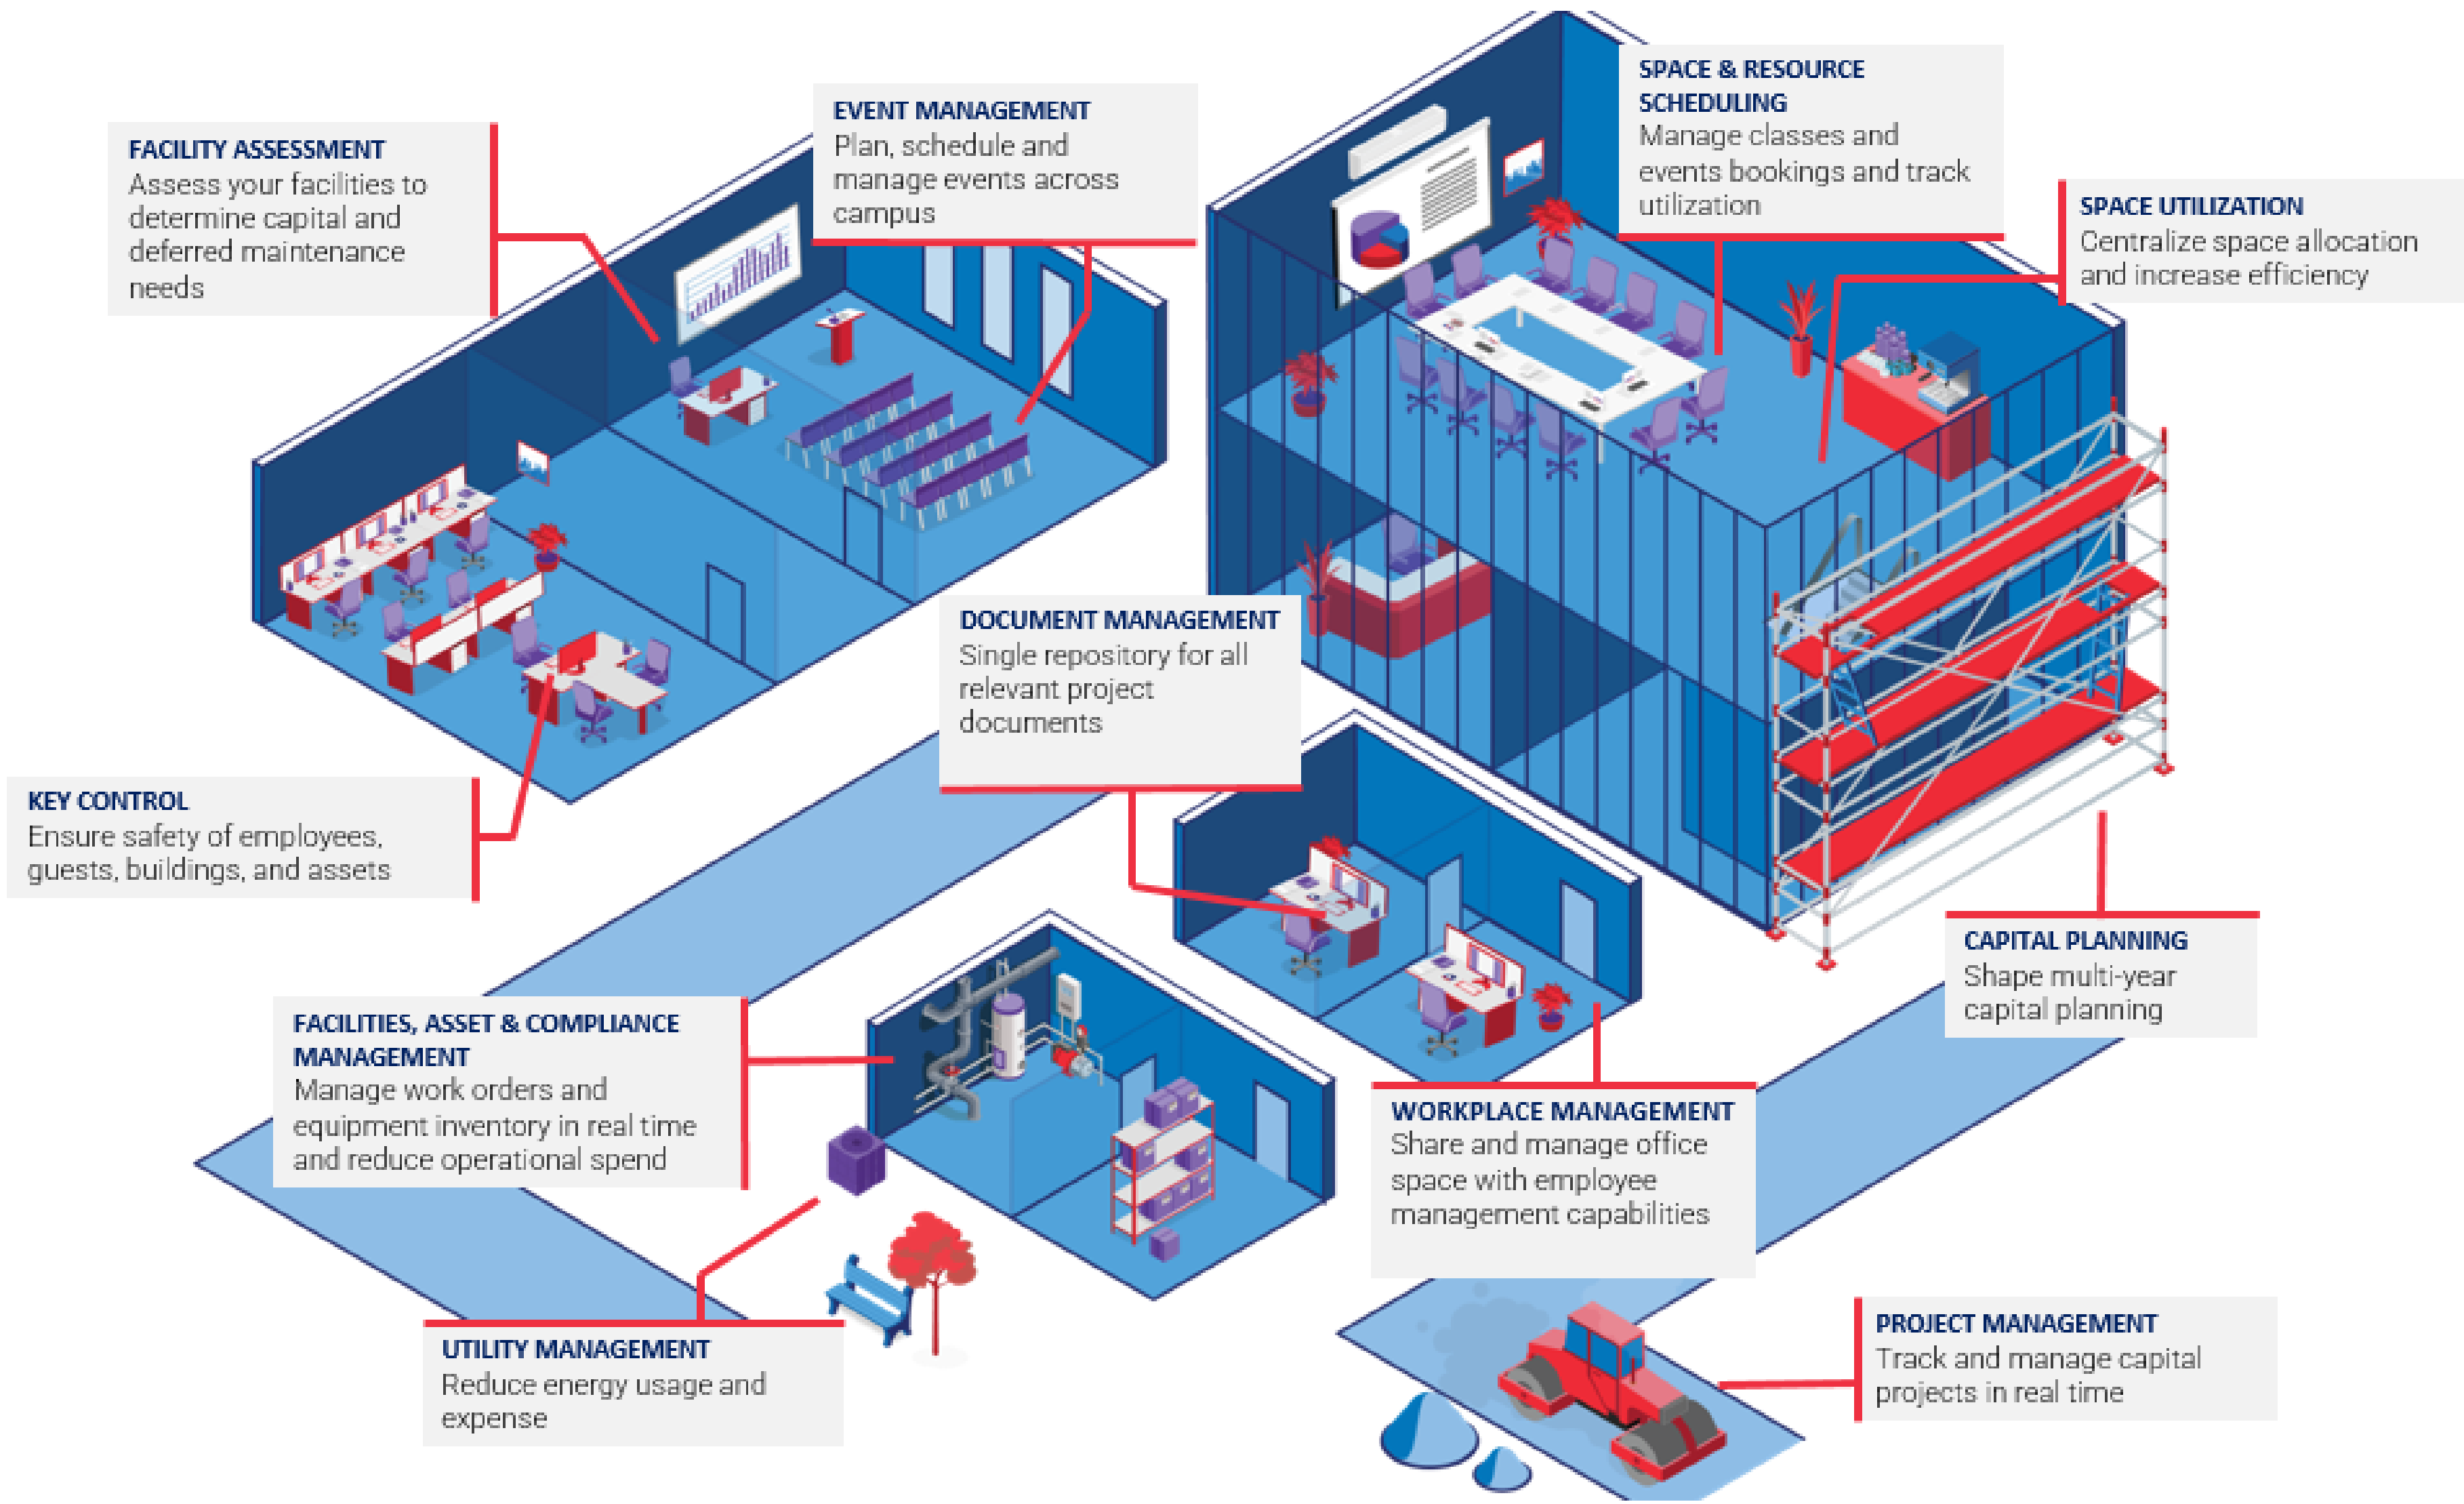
FACILITY ASSESSMENT
Assess your facilities to determine capital and deferred maintenance needs

EVENT MANAGEMENT
Plan, schedule and manage events across campus

SPACE & RESOURCE SCHEDULING
Manage classes and events bookings and track utilization

SPACE UTILIZATION
Centralize space allocation and increase efficiency

DOCUMENT MANAGEMENT
Single repository for all relevant project documents

KEY CONTROL
Ensure safety of employees, guests, buildings, and assets

CAPITAL PLANNING
Shape multi-year capital planning

FACILITIES, ASSET & COMPLIANCE MANAGEMENT
Manage work orders and equipment inventory in real time and reduce operational spend

WORKPLACE MANAGEMENT
Share and manage office space with employee management capabilities

UTILITY MANAGEMENT
Reduce energy usage and expense

PROJECT MANAGEMENT
Track and manage capital projects in real time